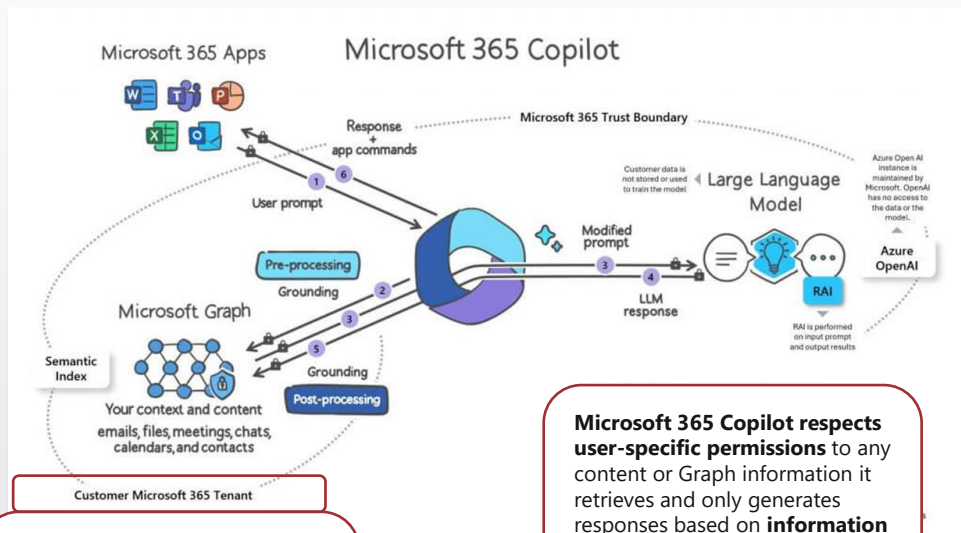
Microsoft 365 Apps

Microsoft 365 Copilot

Response
+
app commands

Microsoft 365 Trust Boundary

6
1
User prompt

Customer data is not stored or used to train the model.

Large Language Model

Azure Open AI instance is maintained by Microsoft. OpenAI has no access to the data or the model.

Azure OpenAI

Modified prompt

3
4

LLM response

RAI

RAI is performed on input prompt and output results

Pre-processing

Grounding

2
3
5

Microsoft Graph

Semantic Index

Grounding

Post-processing

Your context and content

emails, files, meetings, chats, calendars, and contacts

Customer Microsoft 365 Tenant

**Microsoft 365 Copilot respects user-specific permissions** to any content or Graph information it retrieves and only generates responses based on **information**